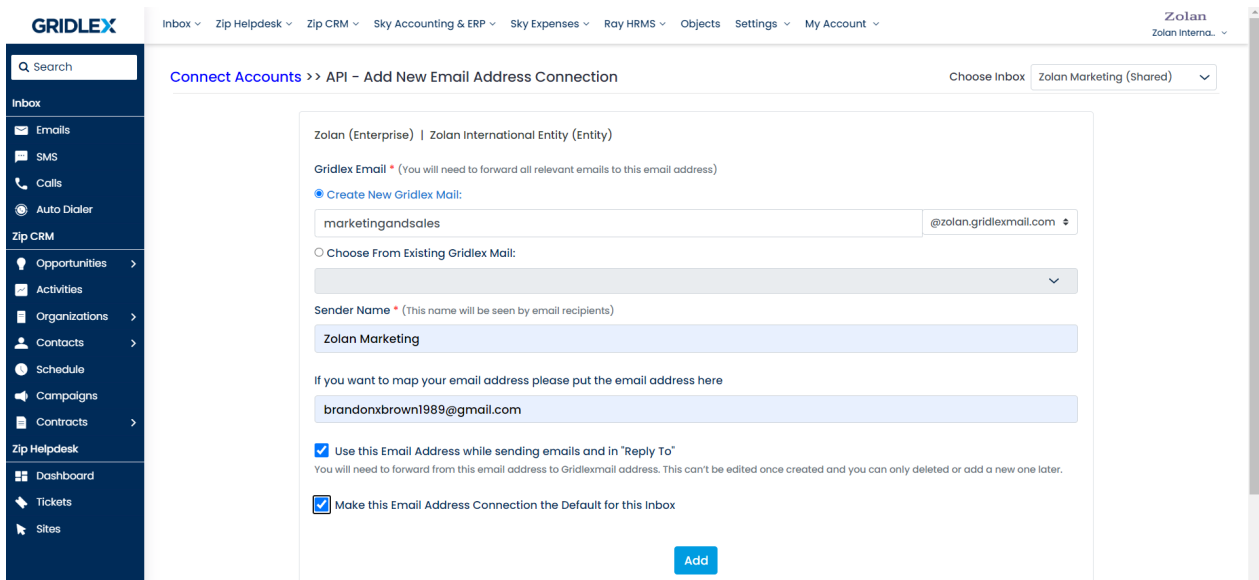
GRIDLEX

Inbox ⌄ Zip Helpdesk ⌄ Zip CRM ⌄ Sky Accounting & ERP ⌄ Sky Expenses ⌄ Ray HRMS ⌄ Objects Settings ⌄ My Account ⌄

Zolan
Zolan Interna.. ⌄

Search

Inbox
Emails
SMS
Calls
Auto Dialer
Zip CRM
Opportunities >
Activities
Organizations >
Contacts >
Schedule
Campaigns
Contracts >
Zip Helpdesk
Dashboard
Tickets
Sites

Connect Accounts >> API - Add New Email Address Connection

Choose Inbox Zolan Marketing (Shared)

Zolan (Enterprise) | Zolan International Entity (Entity)

Gridlex Email * (You will need to forward all relevant emails to this email address)

Create New Gridlex Mail:

marketingandsales @zolan.gridlexmail.com

Choose From Existing Gridlex Mail:

Sender Name * (This name will be seen by email recipients)

Zolan Marketing

If you want to map your email address please put the email address here

brandonxbrown1989@gmail.com

Use this Email Address while sending emails and in "Reply To"
You will need to forward from this email address to Gridlexmail address. This can't be edited once created and you can only deleted or add a new one later.

Make this Email Address Connection the Default for this Inbox

Add